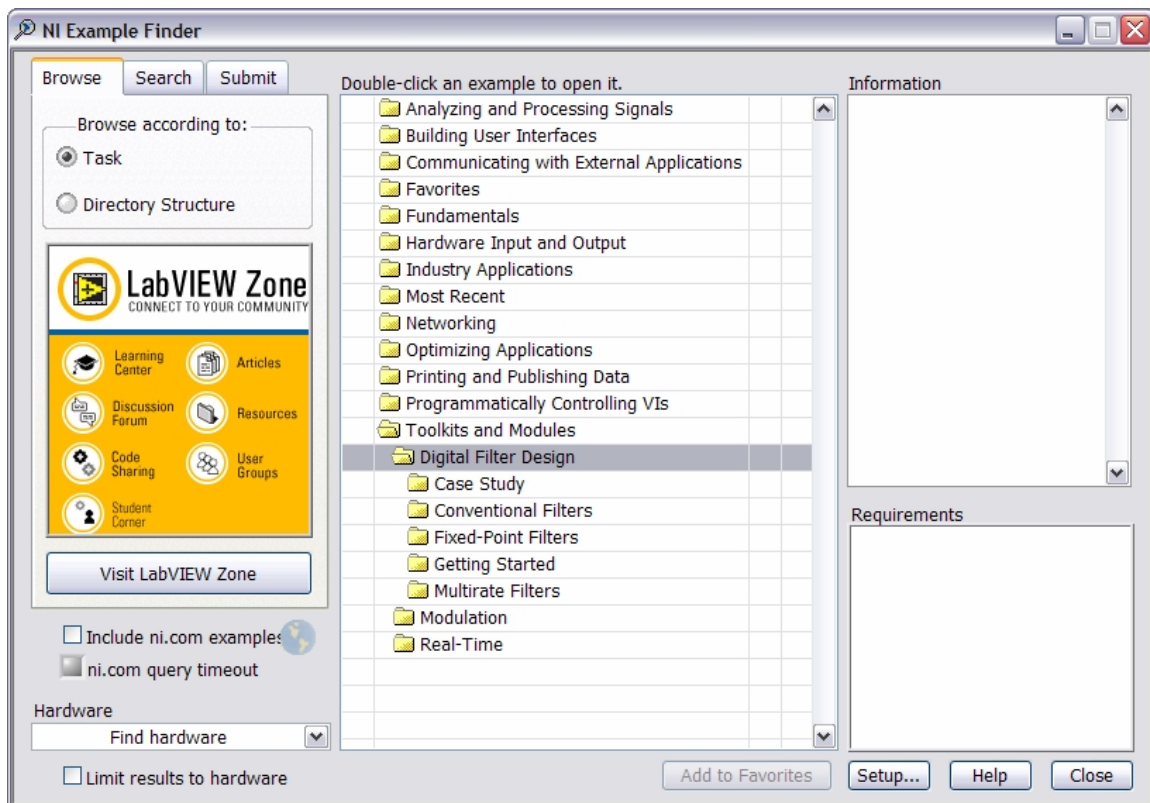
NI Example Finder

Browse
Search
Submit

Browse according to:
Task
Directory Structure

LabVIEW Zone
CONNECT TO YOUR COMMUNITY

Learning Center
Articles
Discussion Forum
Resources
Code Sharing
User Groups
Student Corner

Visit LabVIEW Zone

Include ni.com examples
ni.com query timeout

Hardware
Find hardware

Limit results to hardware

Double-click an example to open it.

Analyzing and Processing Signals
Building User Interfaces
Communicating with External Applications
Favorites
Fundamentals
Hardware Input and Output
Industry Applications
Most Recent
Networking
Optimizing Applications
Printing and Publishing Data
Programmatically Controlling VIs
Toolkits and Modules
Digital Filter Design
Case Study
Conventional Filters
Fixed-Point Filters
Getting Started
Multirate Filters
Modulation
Real-Time

Add to Favorites

Information

Requirements

Setup...
Help
Close